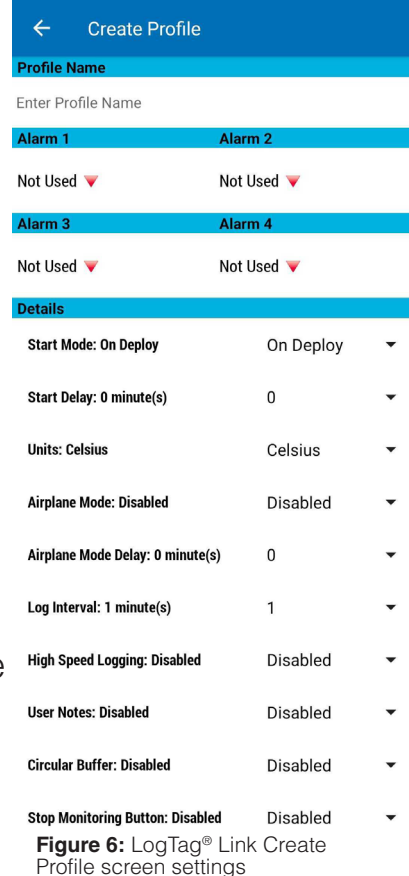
Create Profile

Profile Name

Enter Profile Name

Alarm 1

Alarm 2

Not Used

Not Used

Alarm 3

Alarm 4

Not Used

Not Used

Details

Start Mode: On Deploy On Deploy

Start Delay: 0 minute(s) 0

Units: Celsius Celsius

Airplane Mode: Disabled Disabled

Airplane Mode Delay: 0 minute(s) 0

Log Interval: 1 minute(s) 1

High Speed Logging: Disabled Disabled

User Notes: Disabled Disabled

Circular Buffer: Disabled Disabled

Stop Monitoring Button: Disabled Disabled

**Figure 6:** LogTag® Link Create Profile screen settings